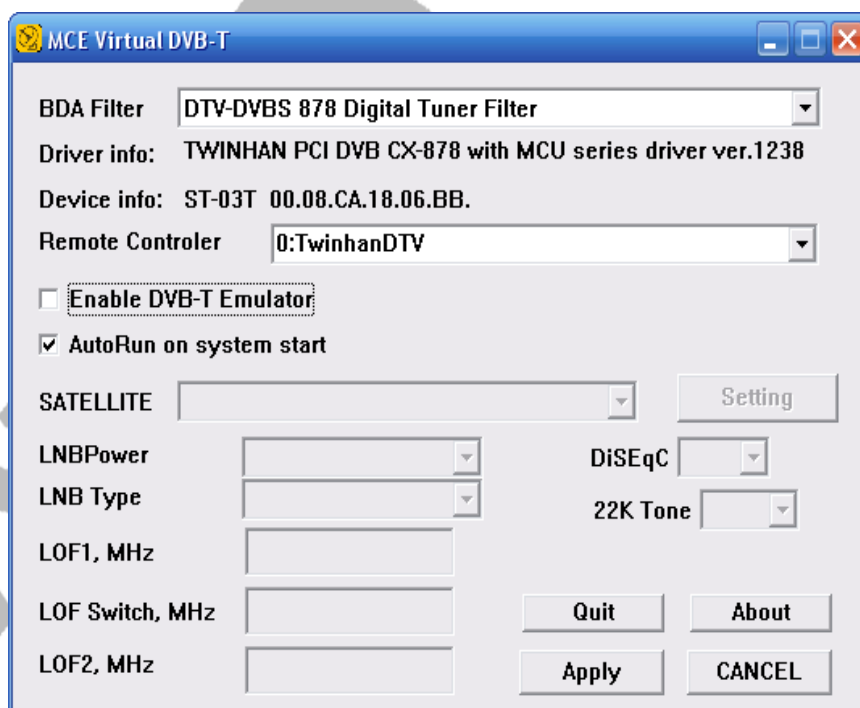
MCE Virtual DVB-T

BDA Filter DTV-DVBS 878 Digital Tuner Filter

Driver info: TWINHAN PCI DVB CX-878 with MCU series driver ver.1238

Device info: ST-03T 00.08.CA.18.06.BB.

Remote Controler 0:TwinhanDTV

Enable DVB-T Emulator

AutoRun on system start

SATELLITE

Setting

LNBPower

DiSEqC

LNB Type

22K Tone

LOF1, MHz

LOF Switch, MHz

Quit

About

LOF2, MHz

Apply

CANCEL